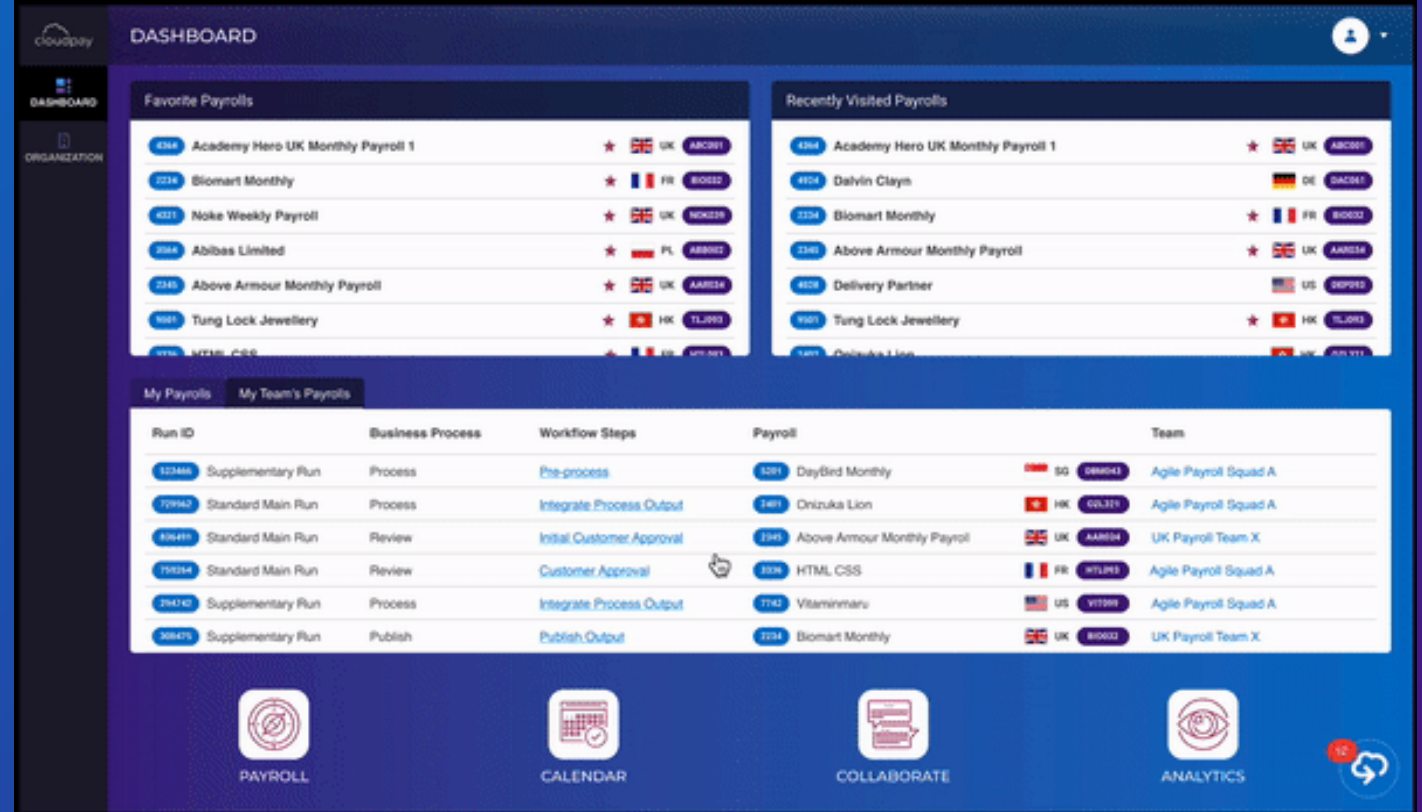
cloudpay

DASHBOARD

DASHBOARD

ORGANIZATION

Favorite Payrolls

4364 Academy Hero UK Monthly Payroll 1 UK ABC001
2234 Biomart Monthly FR BIO032
4321 Noke Weekly Payroll UK NOK039
3564 Abibas Limited PL ABB002
2345 Above Armour Monthly Payroll UK AAR034
9501 Tung Lock Jewellery HK TLJ093
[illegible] HTML CSS FR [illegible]

Recently Visited Payrolls

4364 Academy Hero UK Monthly Payroll 1 UK ABC001
4934 Dalvin Clayn DE DAC061
2234 Biomart Monthly FR BIO032
2345 Above Armour Monthly Payroll UK AAR034
4028 Delivery Partner US DEP093
9501 Tung Lock Jewellery HK TLJ093
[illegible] Onizuka Lion HK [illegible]

My Payrolls | My Team's Payrolls

| Run ID | Business Process | Workflow Steps | Payroll | | Team |
|---|---|---|---|---|---|
| 523466 Supplementary Run | Process | Pre-process | 5201 DayBird Monthly | SG DBM043 | Agile Payroll Squad A |
| 729962 Standard Main Run | Process | Integrate Process Output | 2401 Onizuka Lion | HK OZL321 | Agile Payroll Squad A |
| 836491 Standard Main Run | Review | Initial Customer Approval | 2345 Above Armour Monthly Payroll | UK AAR034 | UK Payroll Team X |
| 759264 Standard Main Run | Review | Customer Approval | 3336 HTML CSS | FR HTL093 | Agile Payroll Squad A |
| 294742 Supplementary Run | Process | Integrate Process Output | 7742 Vitaminmaru | US VIT099 | Agile Payroll Squad A |
| 308475 Supplementary Run | Publish | Publish Output | 2234 Biomart Monthly | UK BIO032 | UK Payroll Team X |

PAYROLL

CALENDAR

COLLABORATE

ANALYTICS

12